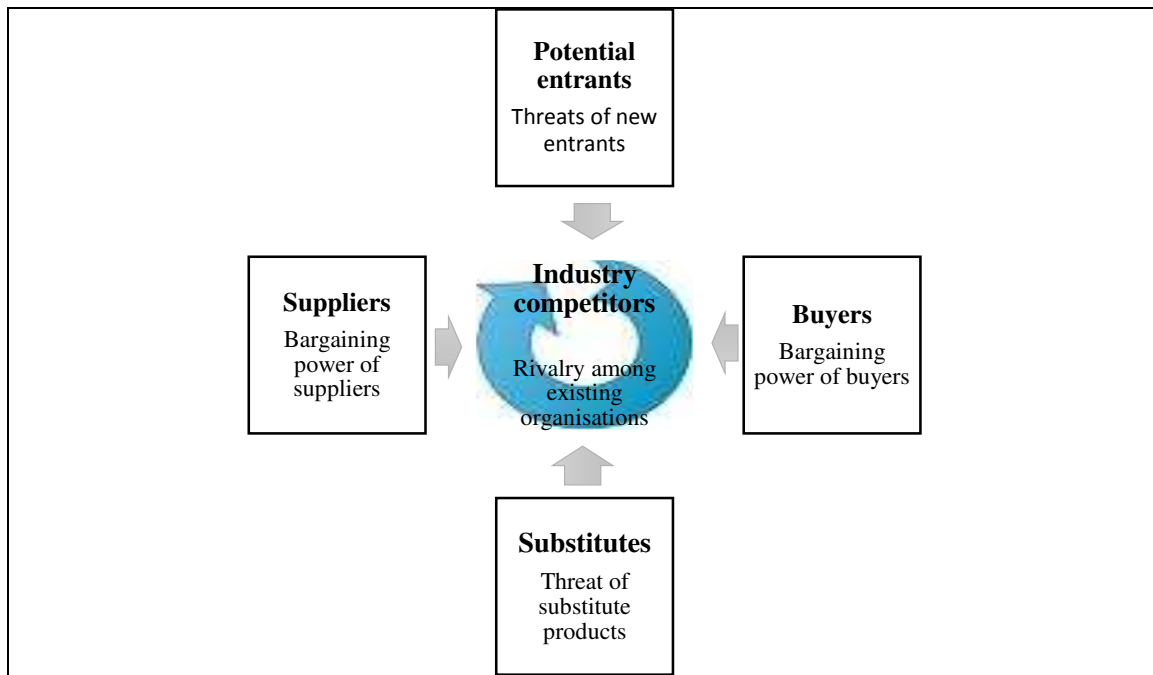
Potential entrants

Threats of new entrants

Suppliers

Bargaining power of suppliers

Industry competitors

Rivalry among existing organisations

Buyers

Bargaining power of buyers

Substitutes

Threat of substitute products